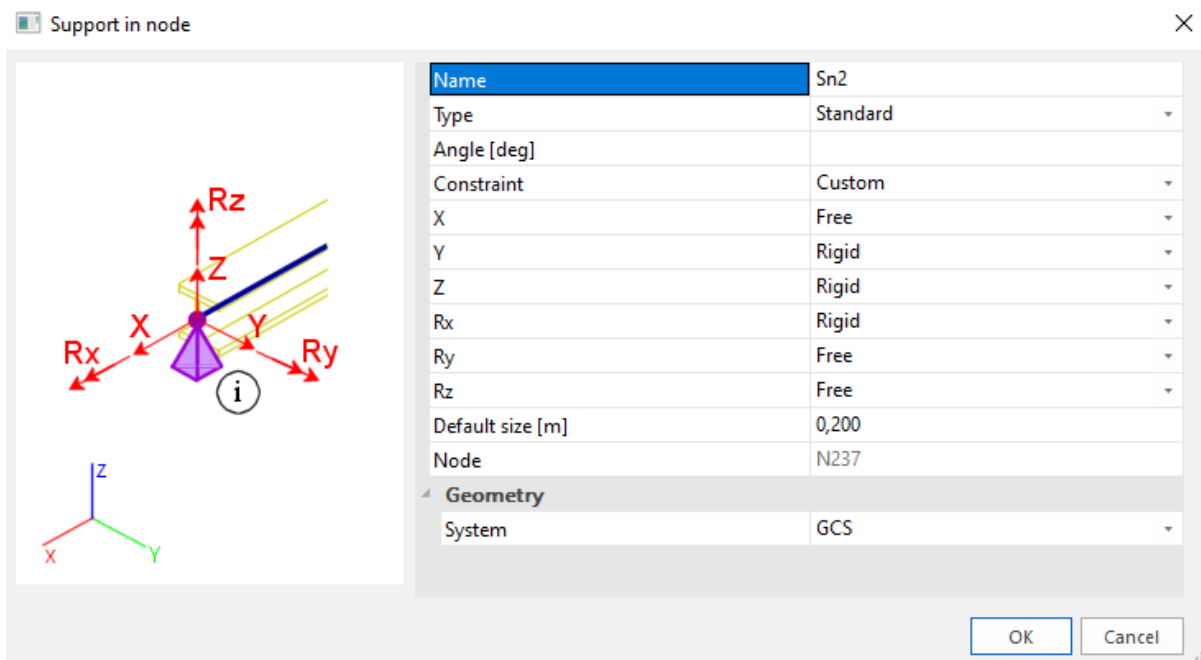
Support in node

Rz
Z
X
Y
Rx
Ry
i

Z
X
Y

| | |
|---|---|
| Name | Sn2 |
| Type | Standard |
| Angle [deg] | |
| Constraint | Custom |
| X | Free |
| Y | Rigid |
| Z | Rigid |
| Rx | Rigid |
| Ry | Free |
| Rz | Free |
| Default size [m] | 0,200 |
| Node | N237 |
| Geometry | |
| System | GCS |

OK
Cancel